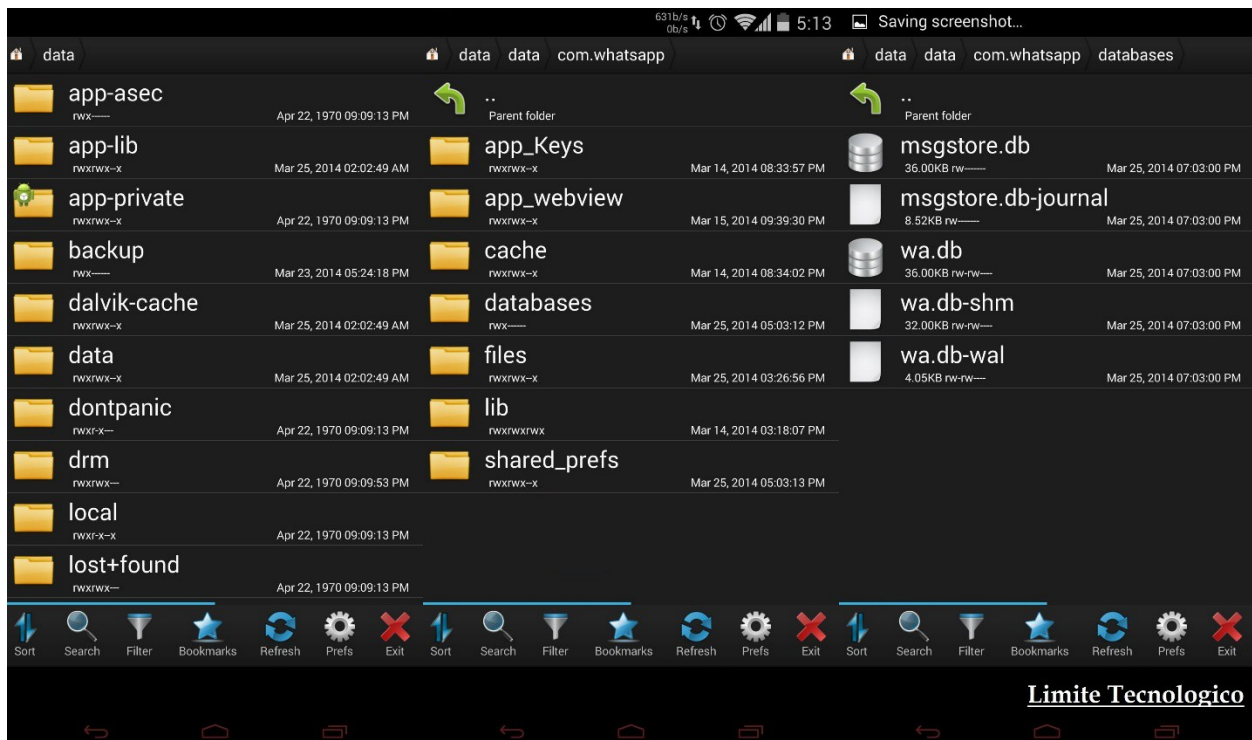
631b/s 0b/s 5:13 Saving screenshot...

data

app-asec
rwx------ Apr 22, 1970 09:09:13 PM

app-lib
rwxrwx--x Mar 25, 2014 02:02:49 AM

app-private
rwxrwx--x Apr 22, 1970 09:09:13 PM

backup
rwx------ Mar 23, 2014 05:24:18 PM

dalvik-cache
rwxrwx--x Mar 25, 2014 02:02:49 AM

data
rwxrwx--x Mar 25, 2014 02:02:49 AM

dontpanic
rwxr-x--- Apr 22, 1970 09:09:13 PM

drm
rwxrwx--- Apr 22, 1970 09:09:53 PM

local
rwxr-x--x Apr 22, 1970 09:09:13 PM

lost+found
rwxrwx--- Apr 22, 1970 09:09:13 PM

Sort Search Filter Bookmarks Refresh Prefs Exit

data data com.whatsapp

..
Parent folder

app_Keys
rwxrwx--x Mar 14, 2014 08:33:57 PM

app_webview
rwxrwx--x Mar 15, 2014 09:39:30 PM

cache
rwxrwx--x Mar 14, 2014 08:34:02 PM

databases
rwx------ Mar 25, 2014 05:03:12 PM

files
rwxrwx--x Mar 25, 2014 03:26:56 PM

lib
rwxrwxrwx Mar 14, 2014 03:18:07 PM

shared_prefs
rwxrwx--x Mar 25, 2014 05:03:13 PM

Sort Search Filter Bookmarks Refresh Prefs Exit

data data com.whatsapp databases

..
Parent folder

msgstore.db
36.00KB rw------- Mar 25, 2014 07:03:00 PM

msgstore.db-journal
8.52KB rw------- Mar 25, 2014 07:03:00 PM

wa.db
36.00KB rw-rw---- Mar 25, 2014 07:03:00 PM

wa.db-shm
32.00KB rw-rw---- Mar 25, 2014 07:03:00 PM

wa.db-wal
4.05KB rw-rw---- Mar 25, 2014 07:03:00 PM

Sort Search Filter Bookmarks Refresh Prefs Exit

Limite Tecnologico